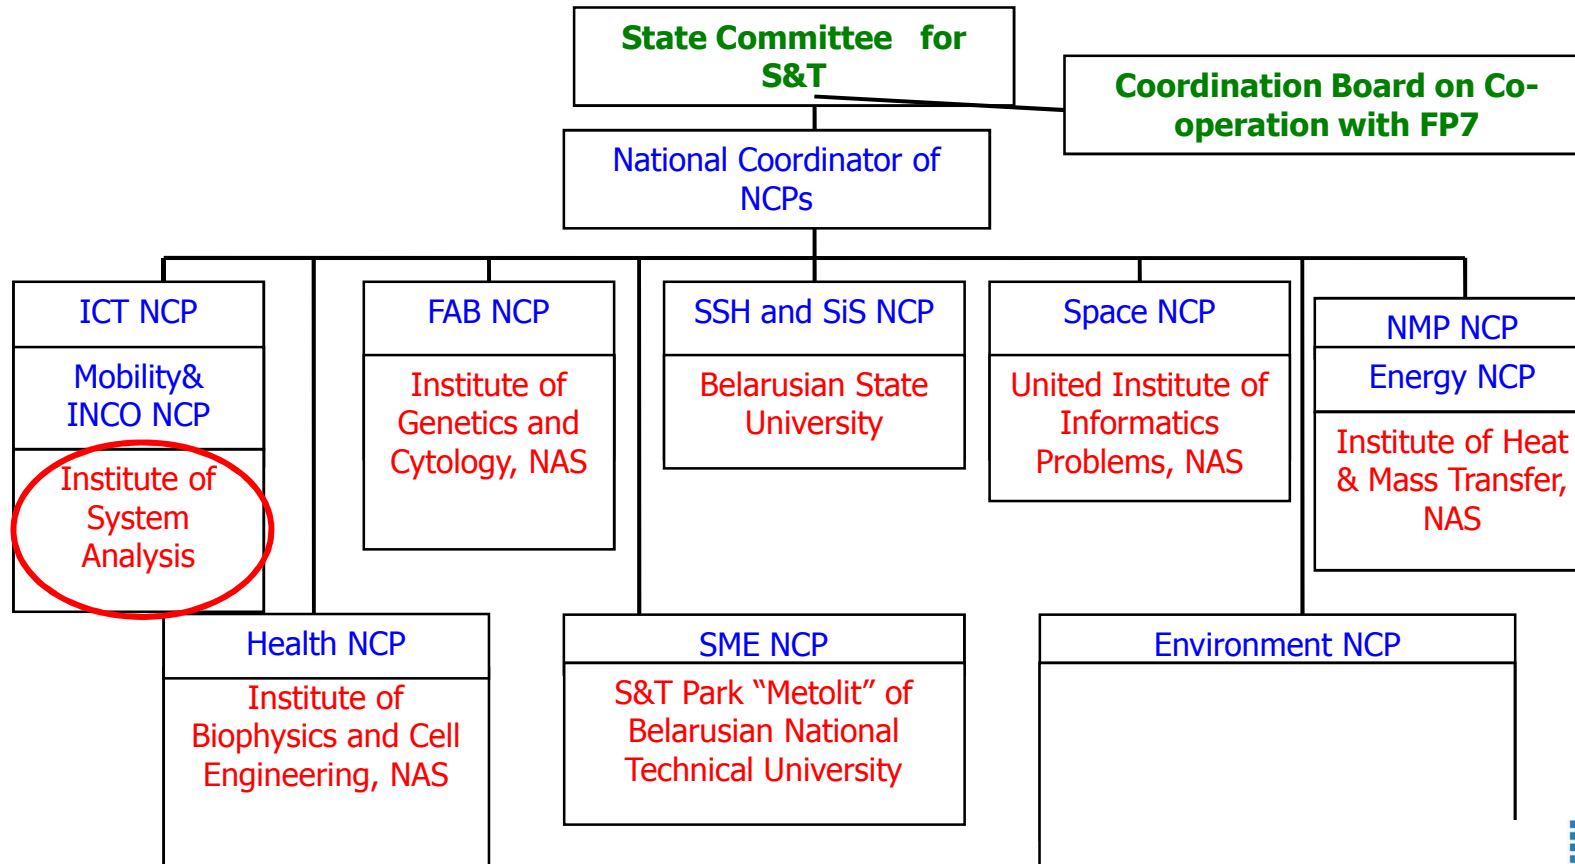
State Committee for S&T

Coordination Board on Co-operation with FP7

National Coordinator of NCPs

ICT NCP

Mobility& INCO NCP

Institute of System Analysis

FAB NCP

Institute of Genetics and Cytology, NAS

SSH and SiS NCP

Belarusian State University

Space NCP

United Institute of Informatics Problems, NAS

NMP NCP

Energy NCP

Institute of Heat & Mass Transfer, NAS

Health NCP

Institute of Biophysics and Cell Engineering, NAS

SME NCP

S&T Park “Metolit” of Belarusian National Technical University

Environment NCP